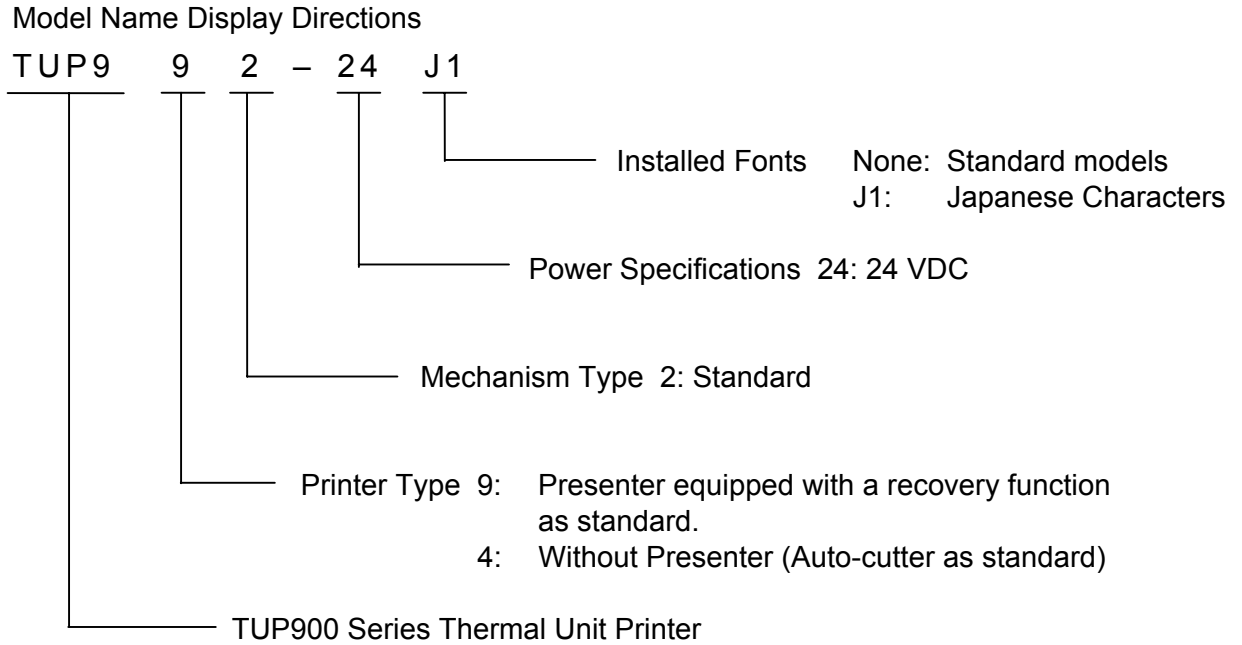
Model Name Display Directions

TUP9 9 2 – 24 J1

Installed Fonts None: Standard models
J1: Japanese Characters

Power Specifications 24: 24 VDC

Mechanism Type 2: Standard

Printer Type 9: Presenter equipped with a recovery function as standard.
4: Without Presenter (Auto-cutter as standard)

TUP900 Series Thermal Unit Printer